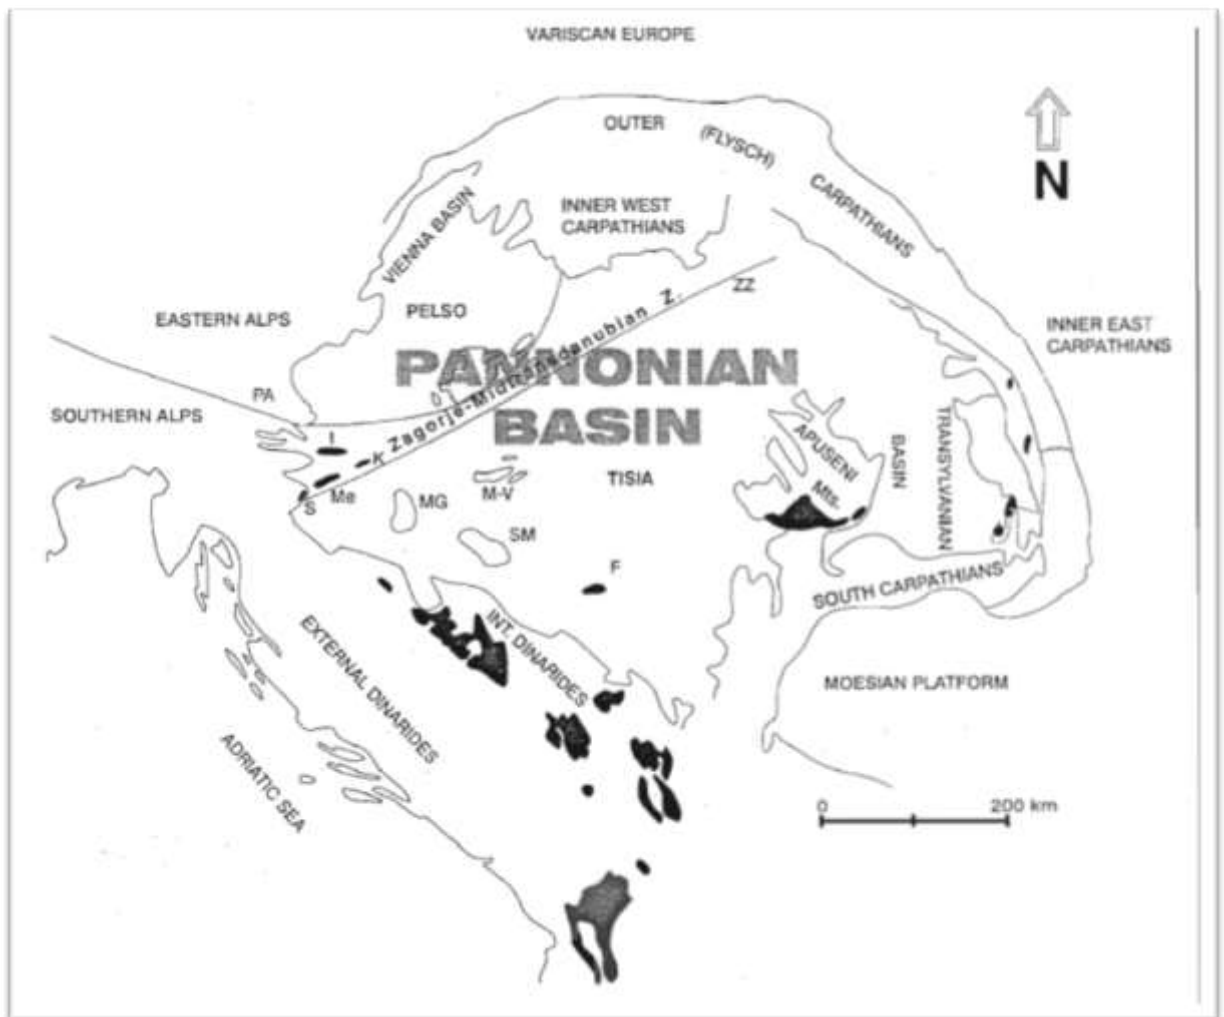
VARISCAN EUROPE

N

OUTER

(FLYSCH)

CARPATHIANS

INNER WEST CARPATHIANS

VIENNA BASIN

ZZ

EASTERN ALPS

PELSO

Zagorje-Midtransdanubian Z.

INNER EAST CARPATHIANS

PANNONIAN BASIN

PA

SOUTHERN ALPS

I

K

S

Me

MG

M-V

TISIA

APUSENI Mts.

BASIN

TRANSYLVANIAN

SM

F

SOUTH CARPATHIANS

EXTERNAL DINARIDES

INT. DINARIDES

MOESIAN PLATFORM

ADRIATIC SEA

0

200 km